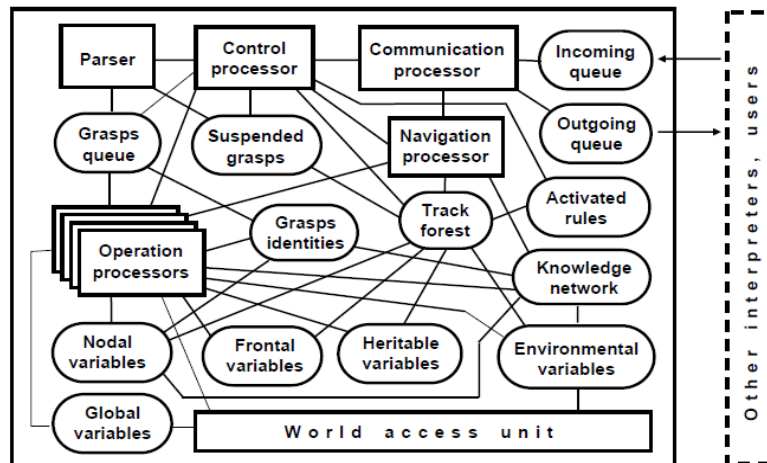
Parser
Control processor
Communication processor
Incoming queue
Outgoing queue
Grasps queue
Suspended grasps
Navigation processor
Activated rules
Track forest
Grasps identities
Operation processors
Knowledge network
Nodal variables
Frontal variables
Heritable variables
Environmental variables
Global variables
World access unit
Other interpreters, users